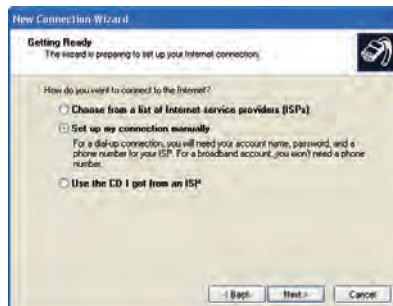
New Connection Wizard

Getting Ready
The wizard is preparing to set up your Internet connection.

How do you want to connect to the Internet?

Choose from a list of Internet service providers (ISPs)

Set up my connection manually
For a dial-up connection, you will need your account name, password, and a phone number for your ISP. For a broadband account, you won't need a phone number.

Use the CD I got from an ISP

< Back Next > Cancel